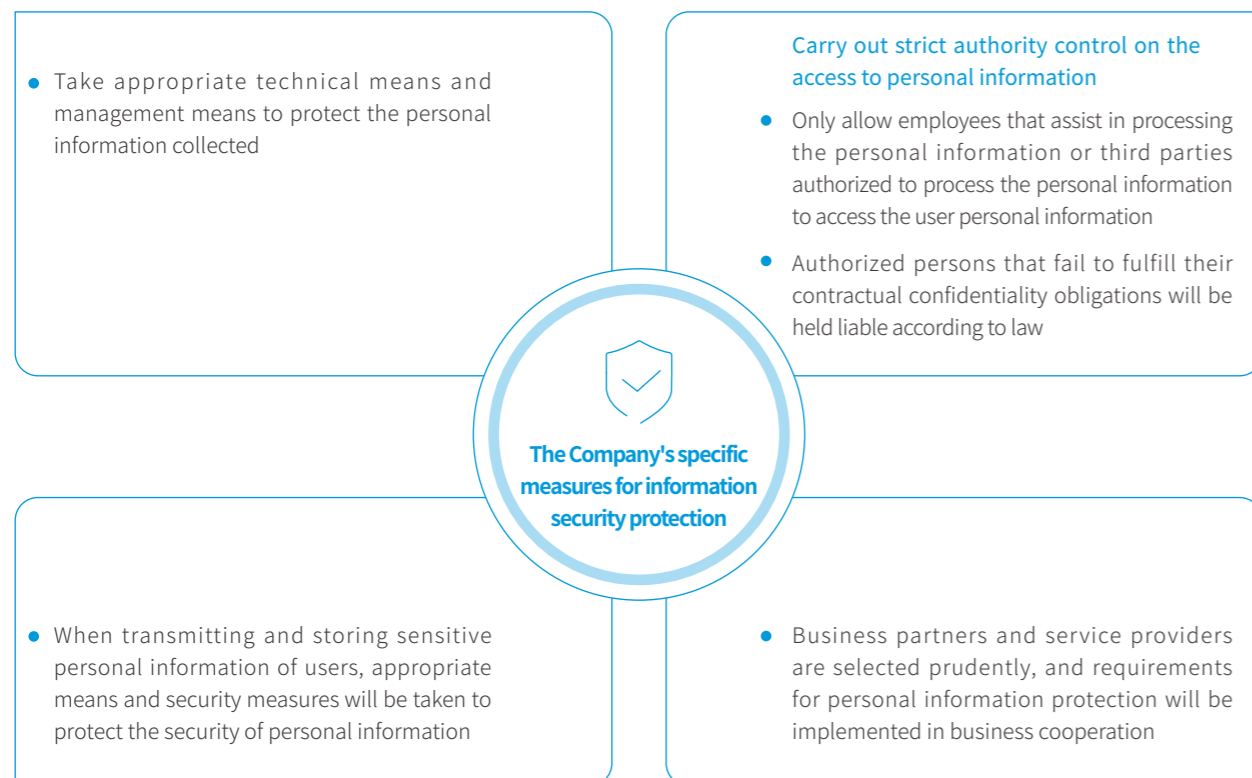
• Take appropriate technical means and management means to protect the personal information collected

Carry out strict authority control on the access to personal information

• Only allow employees that assist in processing the personal information or third parties authorized to process the personal information to access the user personal information

• Authorized persons that fail to fulfill their contractual confidentiality obligations will be held liable according to law

The Company's specific measures for information security protection

• When transmitting and storing sensitive personal information of users, appropriate means and security measures will be taken to protect the security of personal information

• Business partners and service providers are selected prudently, and requirements for personal information protection will be implemented in business cooperation